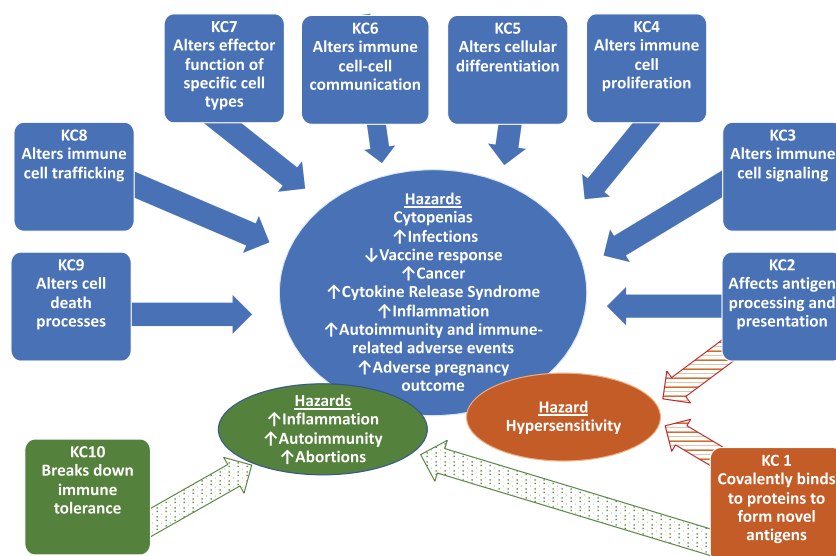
KC7
Alters effector function of specific cell types

KC6
Alters immune cell-cell communication

KC5
Alters cellular differentiation

KC4
Alters immune cell proliferation

KC8
Alters immune cell trafficking

KC3
Alters immune cell signaling

Hazards
Cytopenias
↑Infections
↓Vaccine response
↑Cancer
↑Cytokine Release Syndrome
↑Inflammation
↑Autoimmunity and immune-related adverse events
↑Adverse pregnancy outcome

KC9
Alters cell death processes

KC2
Affects antigen processing and presentation

Hazards
↑Inflammation
↑Autoimmunity
↑Abortions

Hazard
Hypersensitivity

KC10
Breaks down immune tolerance

KC 1
Covalently binds to proteins to form novel antigens